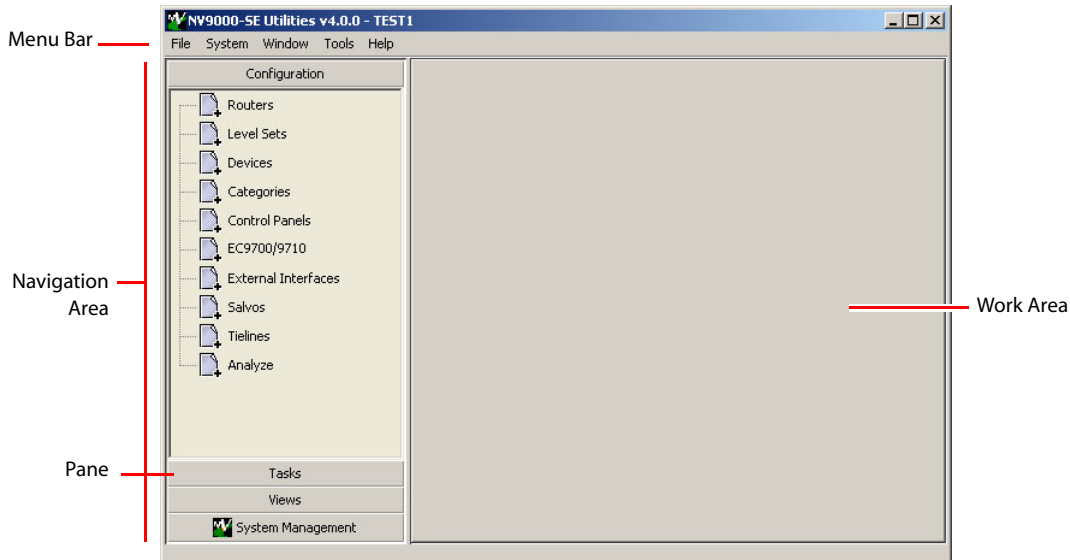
NV9000-SE Utilities v4.0.0 - TEST1

Menu Bar

File System Window Tools Help

Configuration

Routers
Level Sets
Devices
Categories
Control Panels
EC9700/9710
External Interfaces
Salvos
Tielines
Analyze

Navigation Area

Work Area

Pane

Tasks
Views
System Management